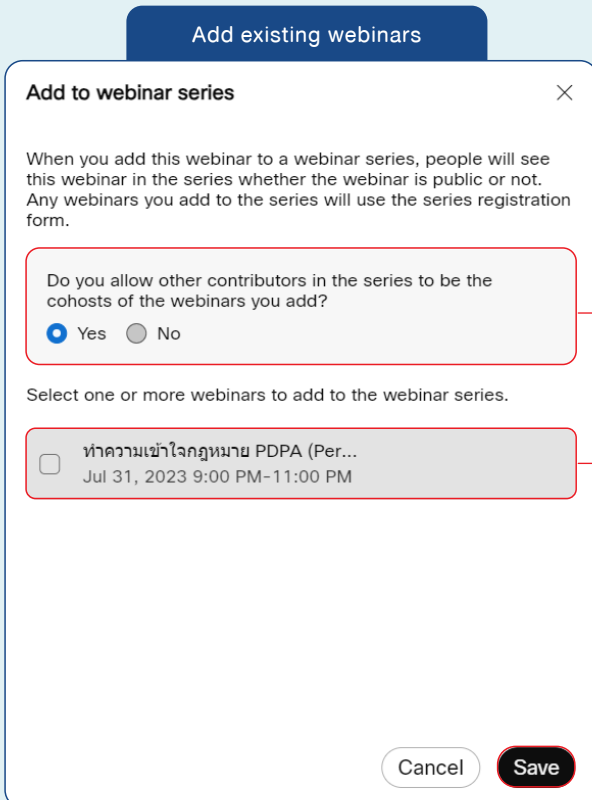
Add existing webinars

Add to webinar series

When you add this webinar to a webinar series, people will see this webinar in the series whether the webinar is public or not. Any webinars you add to the series will use the series registration form.

Do you allow other contributors in the series to be the cohosts of the webinars you add?

Yes No

Select one or more webinars to add to the webinar series.

ทำความเข้าใจกฎหมาย PDPA (Per...
Jul 31, 2023 9:00 PM-11:00 PM

Cancel Save